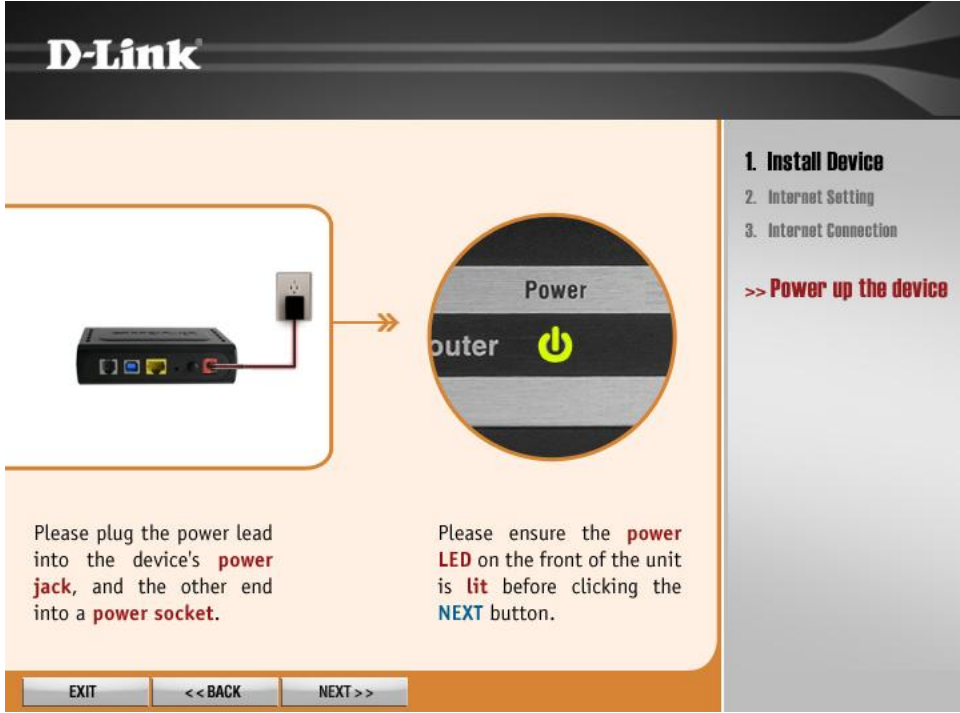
D-Link

Power

outer

Please plug the power lead into the device's power jack, and the other end into a power socket.

Please ensure the power LED on the front of the unit is lit before clicking the NEXT button.

1. Install Device
2. Internet Setting
3. Internet Connection

>> Power up the device

EXIT
<< BACK
NEXT >>